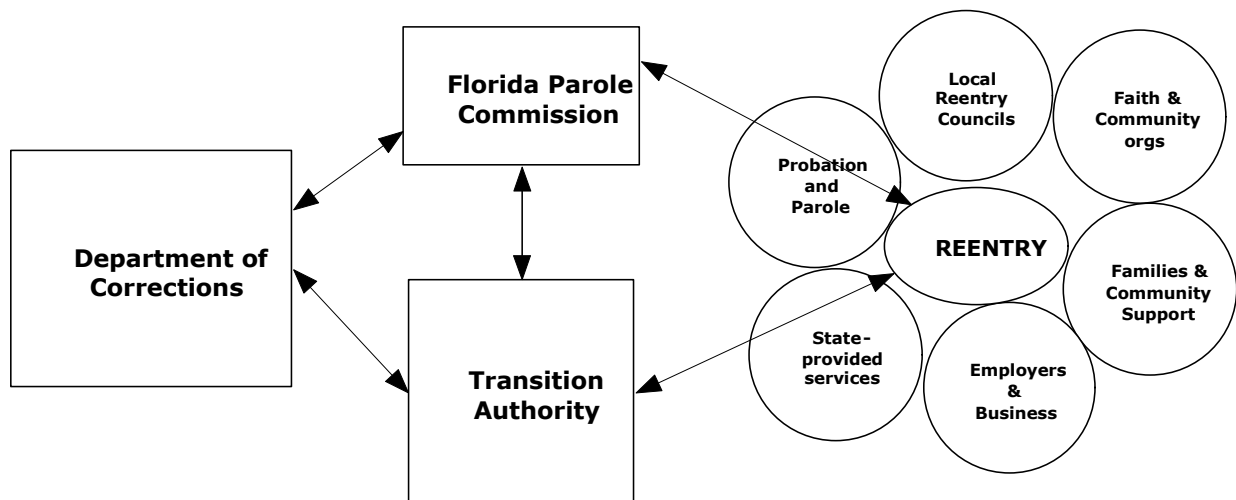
Florida Parole Commission

Department of Corrections

Transition Authority

Local Reentry Councils

Faith & Community orgs

Probation and Parole

REENTRY

Families & Community Support

State-provided services

Employers & Business